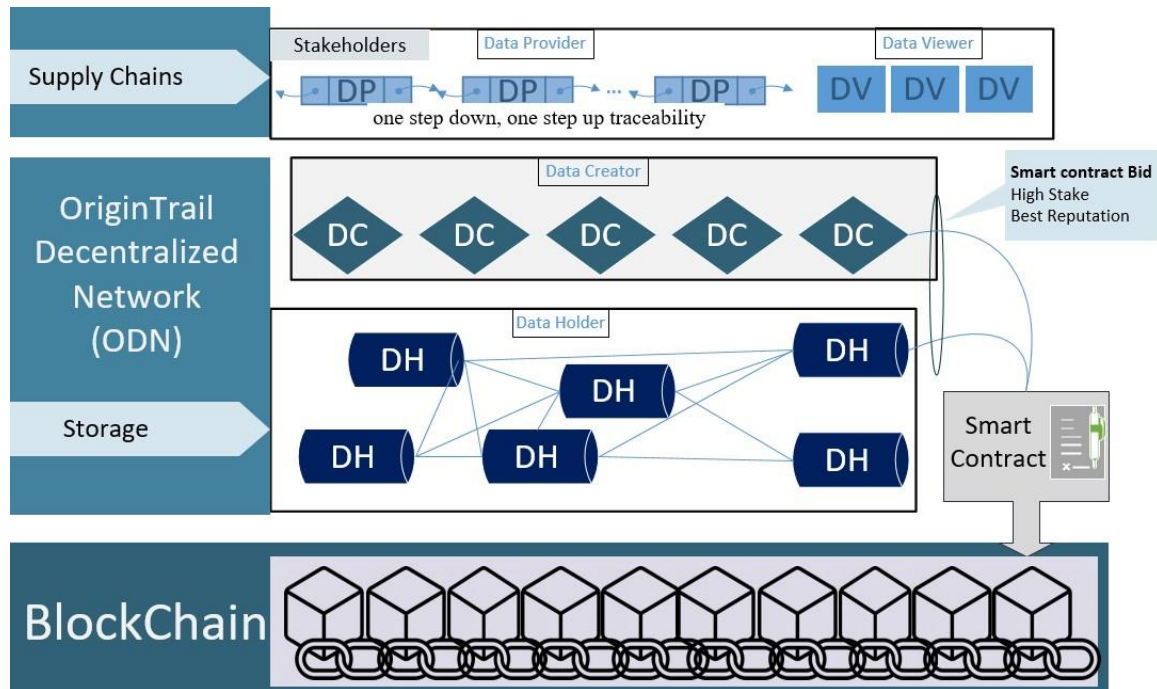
Supply Chains

Stakeholders

Data Provider

DP DP ... DP

one step down, one step up traceability

Data Viewer

DV DV DV

OriginTrail Decentralized Network (ODN)

Data Creator

DC DC DC DC DC

Smart contract Bid
High Stake
Best Reputation

Data Holder

DH DH DH DH DH DH

Storage

Smart Contract

BlockChain